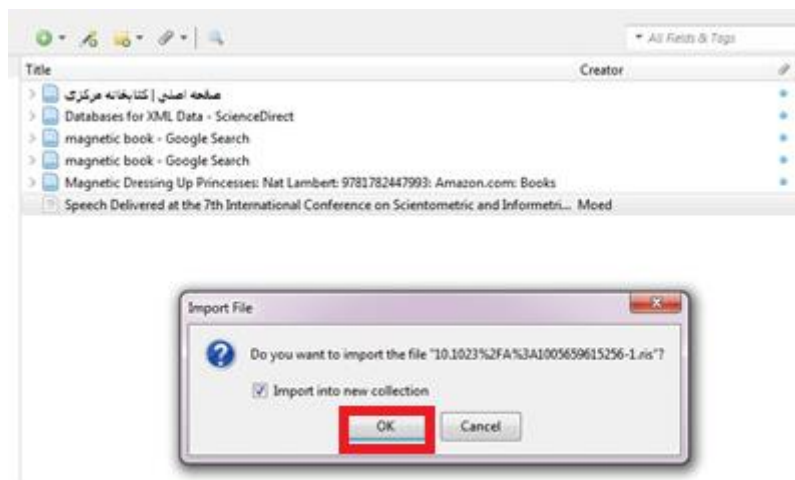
All Fields & Tags

Title | Creator

صفحه اصلی | کتابخانه مرکزی
Databases for XML Data - ScienceDirect
magnetic book - Google Search
magnetic book - Google Search
Magnetic Dressing Up Princesses: Nat Lambert: 9781782447993: Amazon.com: Books
Speech Delivered at the 7th International Conference on Scientometric and Informetri... Moed

Import File

Do you want to import the file "10.1023%2FA%3A1005659615256-1.ris"?

Import into new collection

OK
Cancel